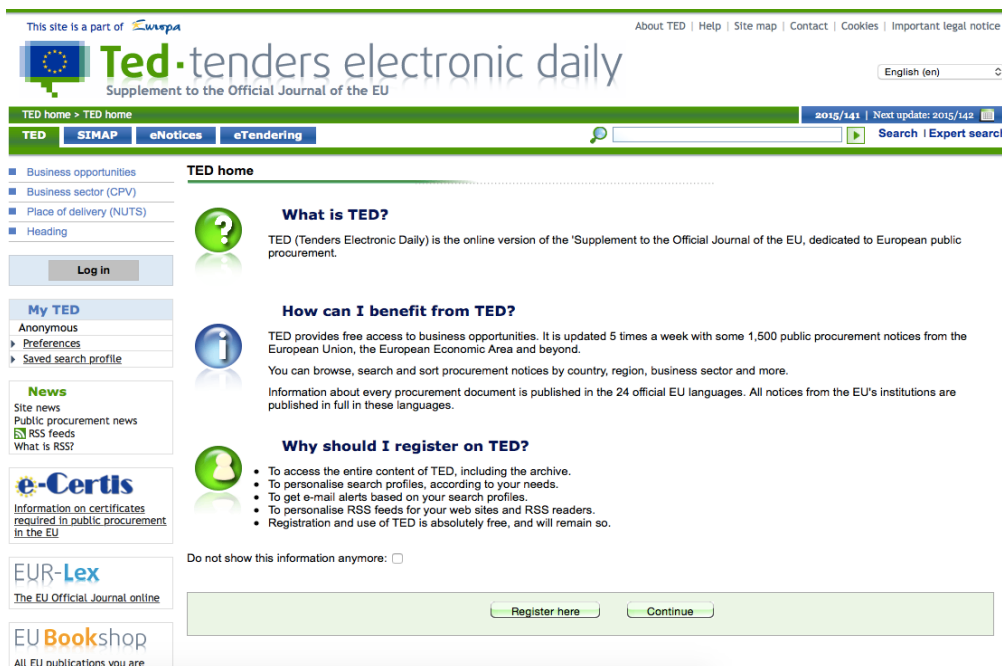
This site is a part of Europa

About TED | Help | Site map | Contact | Cookies | Important legal notice

Ted·tenders electronic daily
Supplement to the Official Journal of the EU

English (en)

TED home > TED home

2015/141 | Next update: 2015/142

TED SIMAP eNotices eTendering

Search | Expert search

Business opportunities
Business sector (CPV)
Place of delivery (NUTS)
Heading

Log in

My TED
Anonymous
Preferences
Saved search profile

News
Site news
Public procurement news
RSS feeds
What is RSS?

e-Certis
Information on certificates required in public procurement in the EU

EUR-Lex
The EU Official Journal online

EU Bookshop
All EU publications you are

TED home

What is TED?

TED (Tenders Electronic Daily) is the online version of the 'Supplement to the Official Journal of the EU, dedicated to European public procurement.

How can I benefit from TED?

TED provides free access to business opportunities. It is updated 5 times a week with some 1,500 public procurement notices from the European Union, the European Economic Area and beyond.

You can browse, search and sort procurement notices by country, region, business sector and more.

Information about every procurement document is published in the 24 official EU languages. All notices from the EU's institutions are published in full in these languages.

Why should I register on TED?

- To access the entire content of TED, including the archive.
- To personalise search profiles, according to your needs.
- To get e-mail alerts based on your search profiles.
- To personalise RSS feeds for your web sites and RSS readers.
- Registration and use of TED is absolutely free, and will remain so.

Do not show this information anymore:

Register here Continue